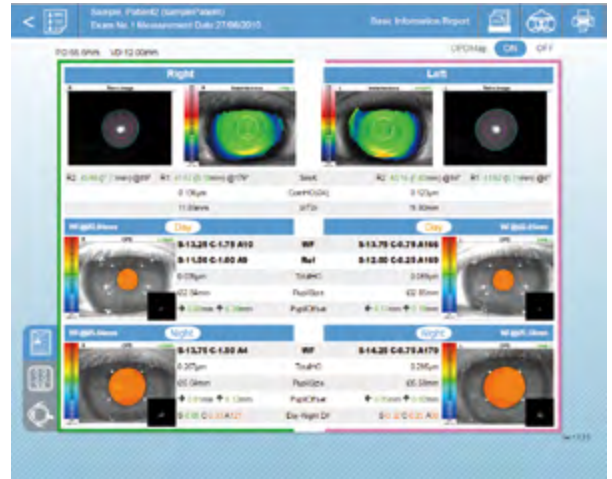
Sample, Patient2 (samplePatient)
Exam No.1 Measurement Date 27/08/2015

Basic Information Report

PD:65.0mm VD:12.00mm

OPD-Map ON OFF

Right

Left

Retro image

Retro image

Sim K

CornHOA

WTW

0.136μm

0.123μm

11.8mm

11.9mm

Day

Day

S-13.25 C-1.75 A10

WF

S-13.75 C-0.75 A166

S-11.00 C-1.00 A9

Ref

S-12.00 C-0.25 A169

0.079μm

TotalHO

0.069μm

Ø2.94mm

PupilSize

Ø2.85mm

PupilOffset

Night

Night

S-13.75 C-1.50 A4

WF

S-14.25 C-0.75 A179

0.207μm

TotalHO

0.266μm

Ø5.08mm

PupilSize

Ø5.39mm

PupilOffset

Day-Night Dif

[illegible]